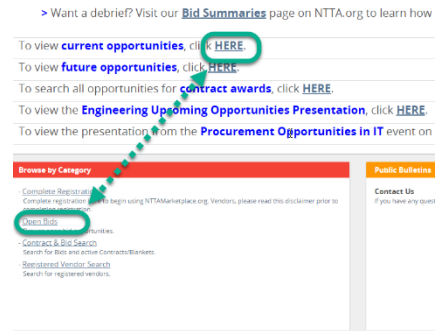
> Want a debrief? Visit our **Bid Summaries** page on NTTA.org to learn how

To view **current opportunities**, click **HERE**.

To view **future opportunities**, click **HERE**.

To search all opportunities for **contract awards**, click **HERE**.

To view the **Engineering Upcoming Opportunities Presentation**, click **HERE**.

To view the presentation from the **Procurement Opportunities in IT** event on

Browse by Category

- Complete Registration
Complete registration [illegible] to begin using NTTAMarketplace.org. Vendors, please read this disclaimer prior to completing registration.

- Open Bids
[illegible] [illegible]rtunities.

- Contract & Bid Search
Search for Bids and active Contracts/Blankets.

- Registered Vendor Search
Search for registered vendors.

Public Bulletins

Contact Us
If you have any quest